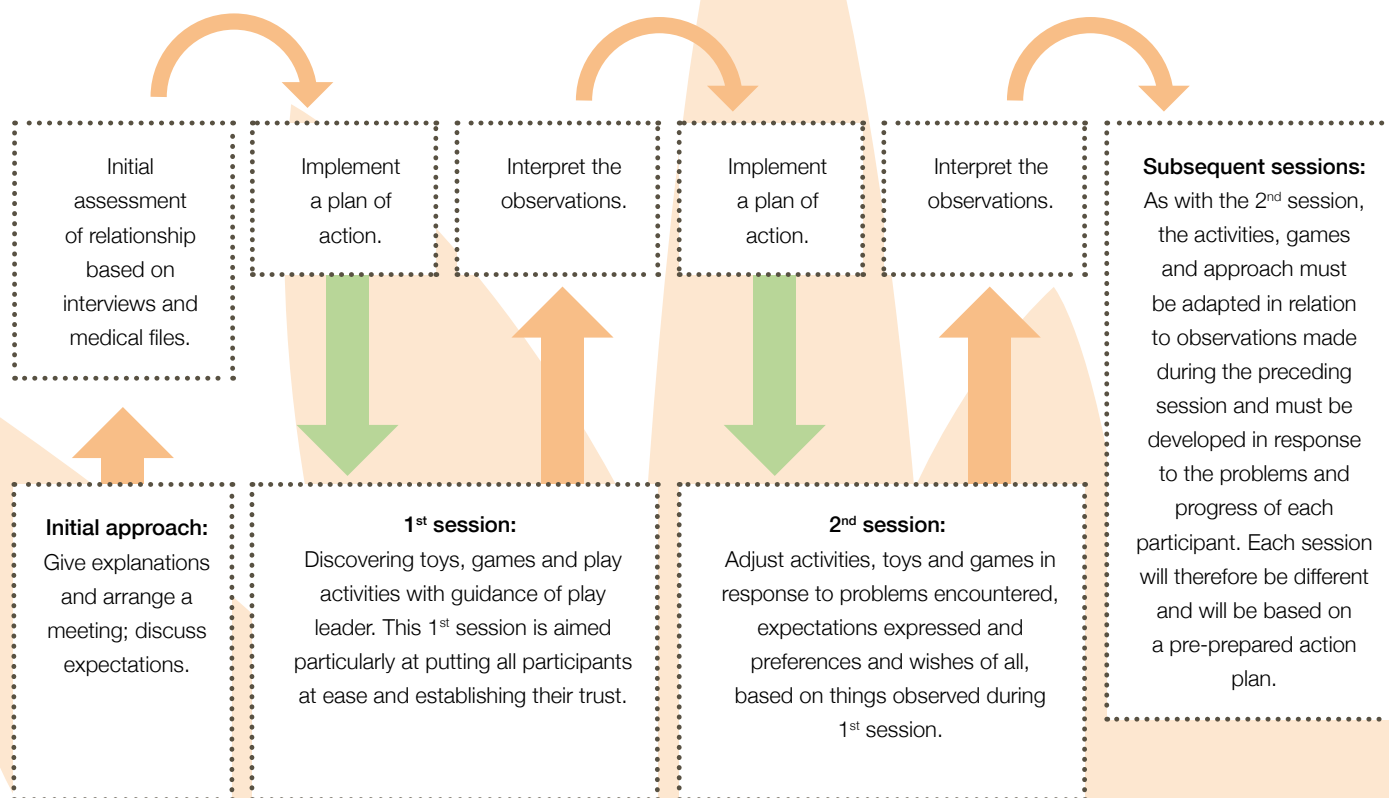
Initial assessment of relationship based on interviews and medical files.

Implement a plan of action.

Interpret the observations.

Implement a plan of action.

Interpret the observations.

**Subsequent sessions:** As with the 2$^{nd}$ session, the activities, games and approach must be adapted in relation to observations made during the preceding session and must be developed in response to the problems and progress of each participant. Each session will therefore be different and will be based on a pre-prepared action plan.

**Initial approach:** Give explanations and arrange a meeting; discuss expectations.

**1$^{st}$ session:** Discovering toys, games and play activities with guidance of play leader. This 1$^{st}$ session is aimed particularly at putting all participants at ease and establishing their trust.

**2$^{nd}$ session:** Adjust activities, toys and games in response to problems encountered, expectations expressed and preferences and wishes of all, based on things observed during 1$^{st}$ session.